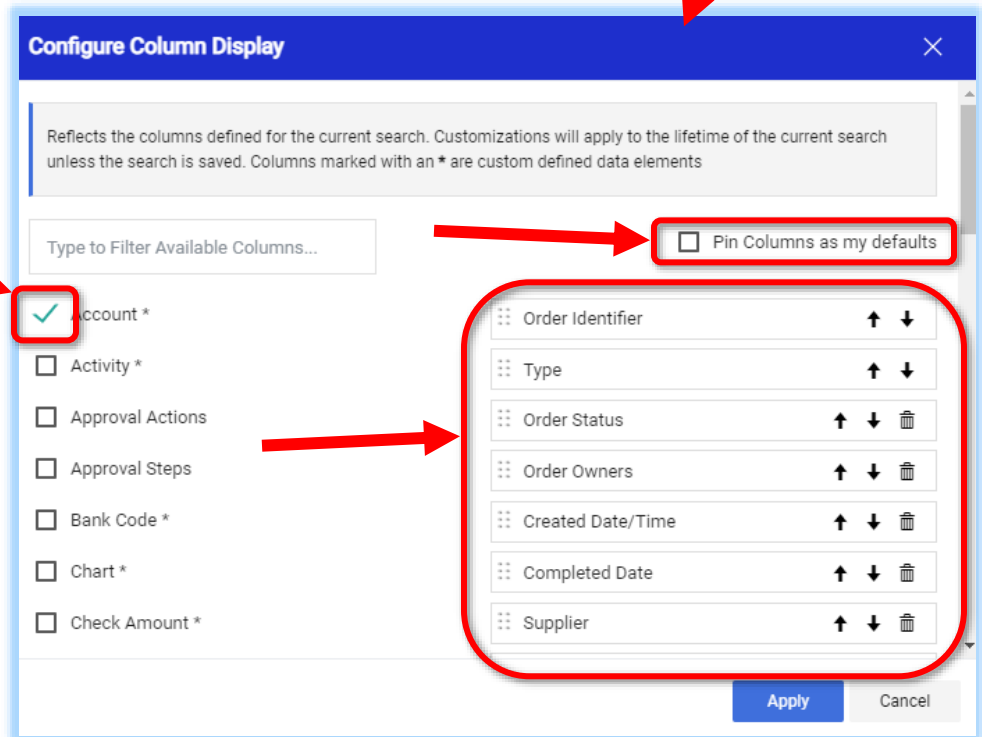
Configure Column Display

Reflects the columns defined for the current search. Customizations will apply to the lifetime of the current search unless the search is saved. Columns marked with an * are custom defined data elements

Type to Filter Available Columns...

Pin Columns as my defaults

Account *
Activity *
Approval Actions
Approval Steps
Bank Code *
Chart *
Check Amount *

Order Identifier
Type
Order Status
Order Owners
Created Date/Time
Completed Date
Supplier

Apply
Cancel